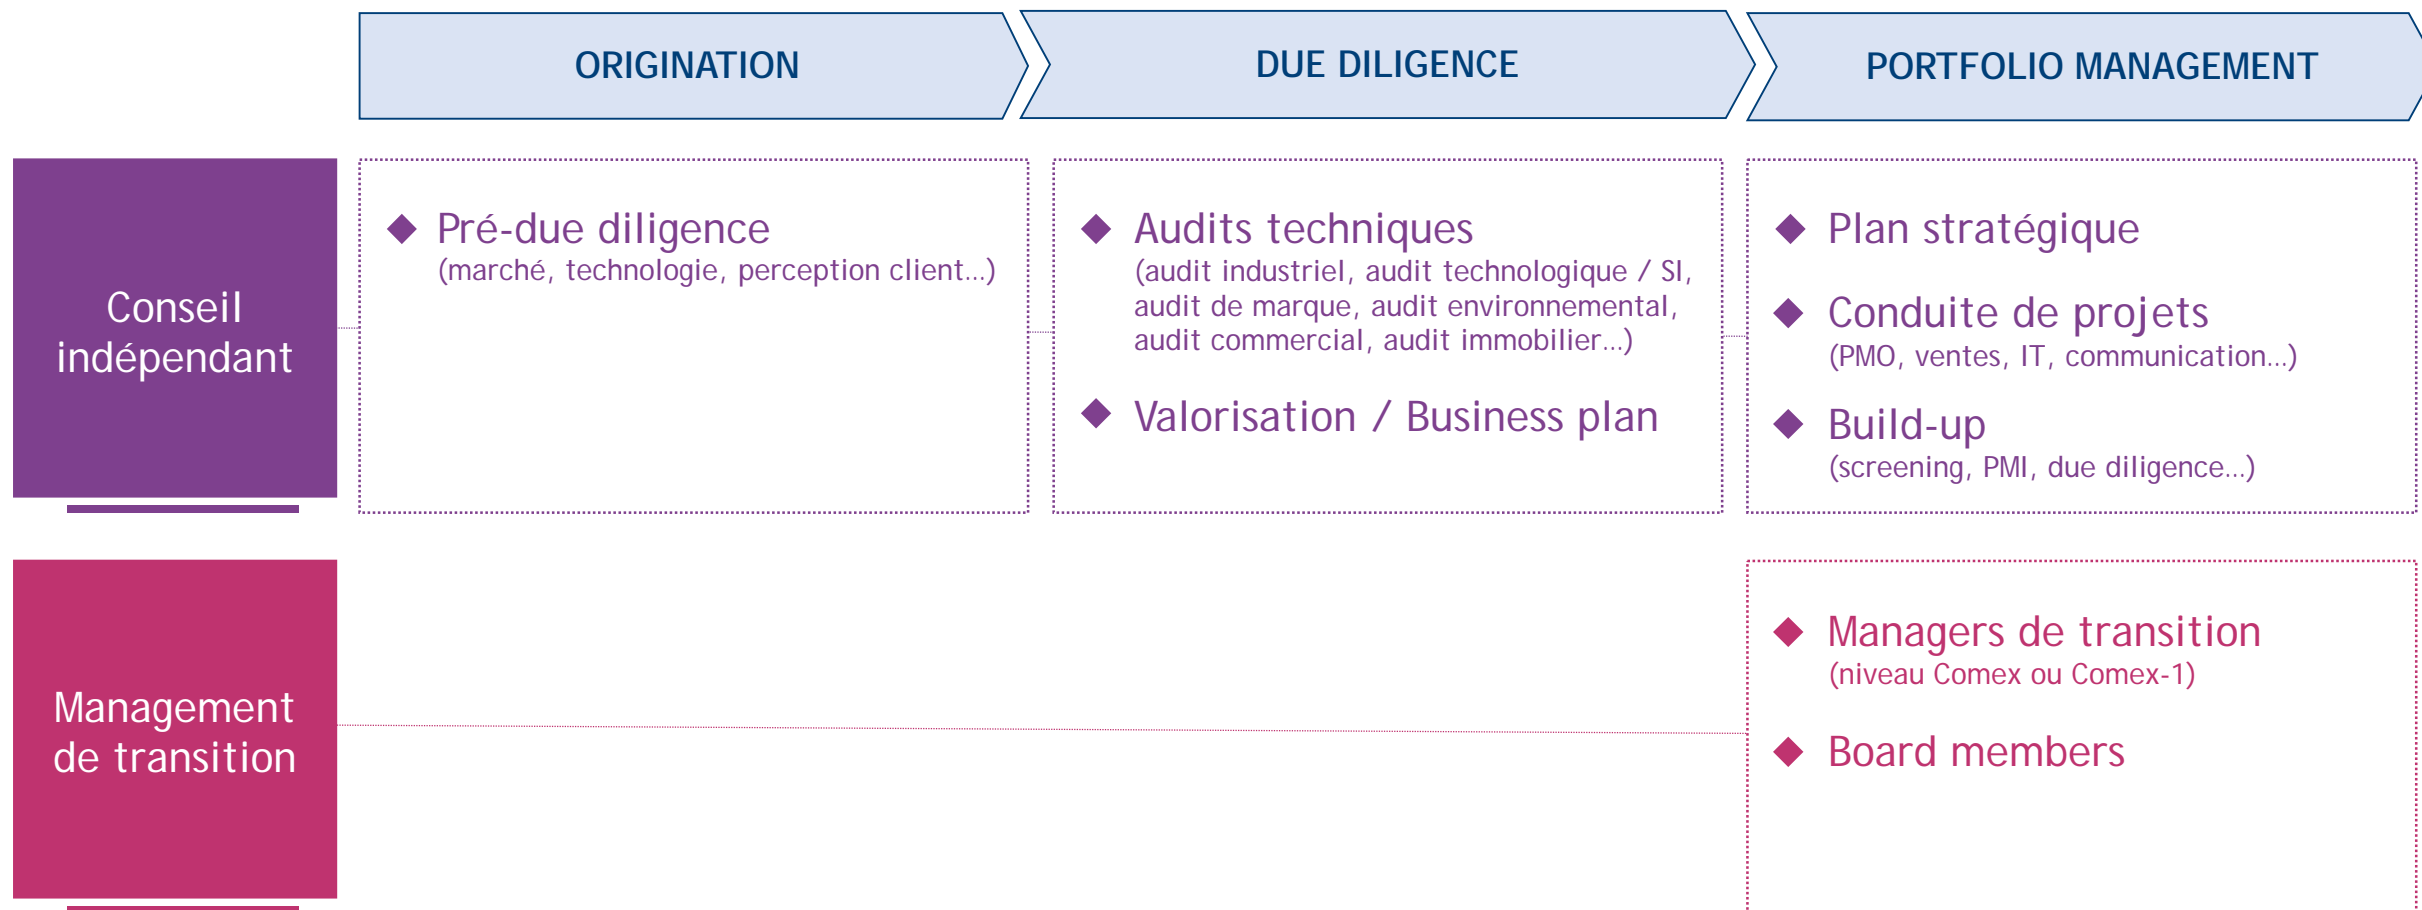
ORIGINATION

DUE DILIGENCE

PORTFOLIO MANAGEMENT

Conseil indépendant

◆ Pré-due diligence
(marché, technologie, perception client...)

◆ Audits techniques
(audit industriel, audit technologique / SI, audit de marque, audit environnemental, audit commercial, audit immobilier...)

◆ Valorisation / Business plan

◆ Plan stratégique

◆ Conduite de projets
(PMO, ventes, IT, communication...)

◆ Build-up
(screening, PMI, due diligence...)

Management de transition

◆ Managers de transition
(niveau Comex ou Comex-1)

◆ Board members